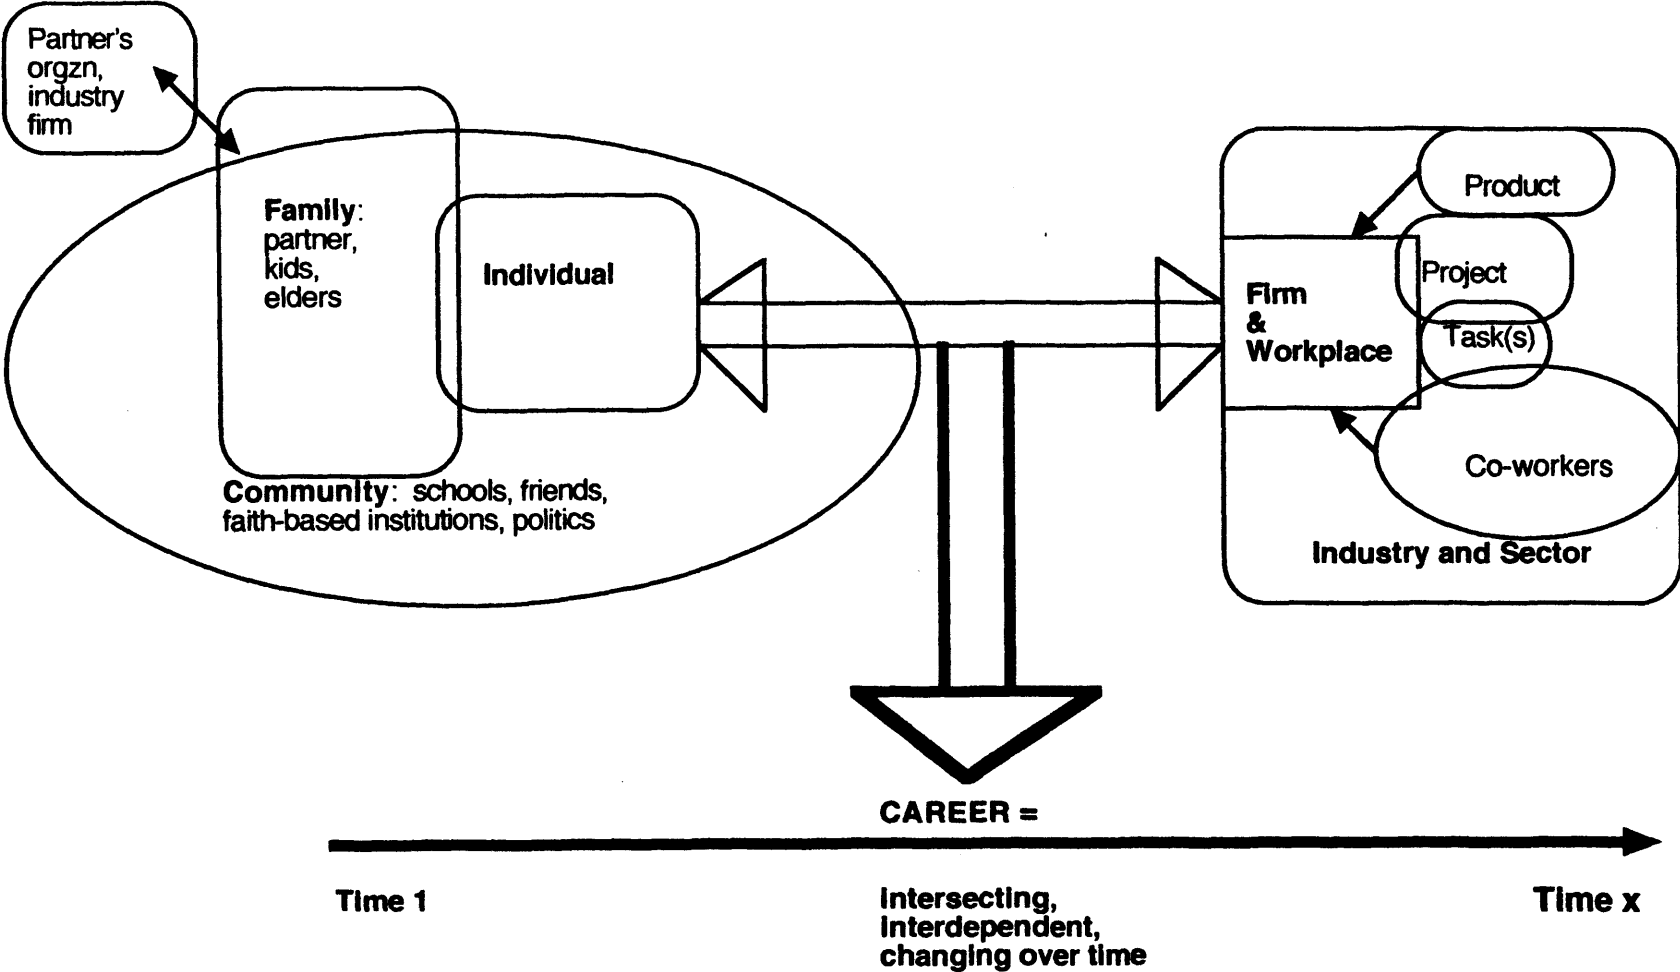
Partner's orgzn, industry firm

Family: partner, kids, elders

Individual

Community: schools, friends, faith-based institutions, politics

Product

Project

Firm & Workplace

Task(s)

Co-workers

Industry and Sector

CAREER =

Time 1

Intersecting, interdependent, changing over time

Time x